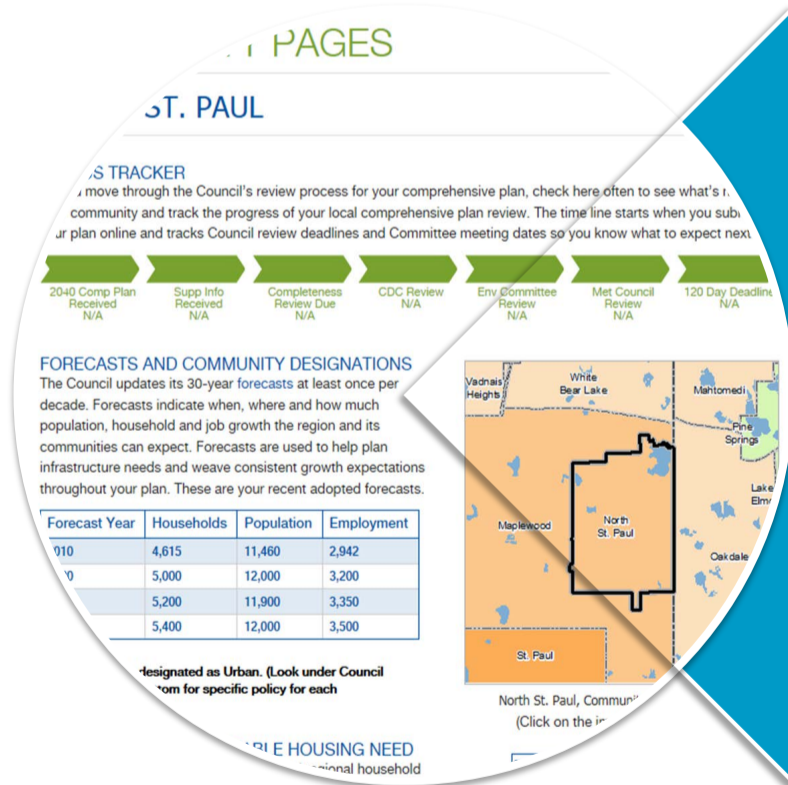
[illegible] PAGES

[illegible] ST. PAUL

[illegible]S TRACKER

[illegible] move through the Council's review process for your comprehensive plan, check here often to see what's n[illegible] community and track the progress of your local comprehensive plan review. The time line starts when you sub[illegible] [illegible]r plan online and tracks Council review deadlines and Committee meeting dates so you know what to expect next

2040 Comp Plan Received N/A

Supp Info Received N/A

Completeness Review Due N/A

CDC Review N/A

Env Committee Review N/A

Met Council Review N/A

120 Day Deadlin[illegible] N/A

FORECASTS AND COMMUNITY DESIGNATIONS

The Council updates its 30-year forecasts at least once per decade. Forecasts indicate when, where and how much population, household and job growth the region and its communities can expect. Forecasts are used to help plan infrastructure needs and weave consistent growth expectations throughout your plan. These are your recent adopted forecasts.

| Forecast Year | Households | Population | Employment |
|---|---|---|---|
| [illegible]010 | 4,615 | 11,460 | 2,942 |
| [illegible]0 | 5,000 | 12,000 | 3,200 |
| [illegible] | 5,200 | 11,900 | 3,350 |
| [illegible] | 5,400 | 12,000 | 3,500 |

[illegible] designated as Urban. (Look under Council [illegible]tom for specific policy for each

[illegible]BLE HOUSING NEED

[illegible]gional household

Vadnais Heights

White Bear Lake

Mahtomedi

Pine Springs

Lake Elmo

Maplewood

North St. Paul

Oakdale

St. Paul

North St. Paul, Communi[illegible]

(Click on the i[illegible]